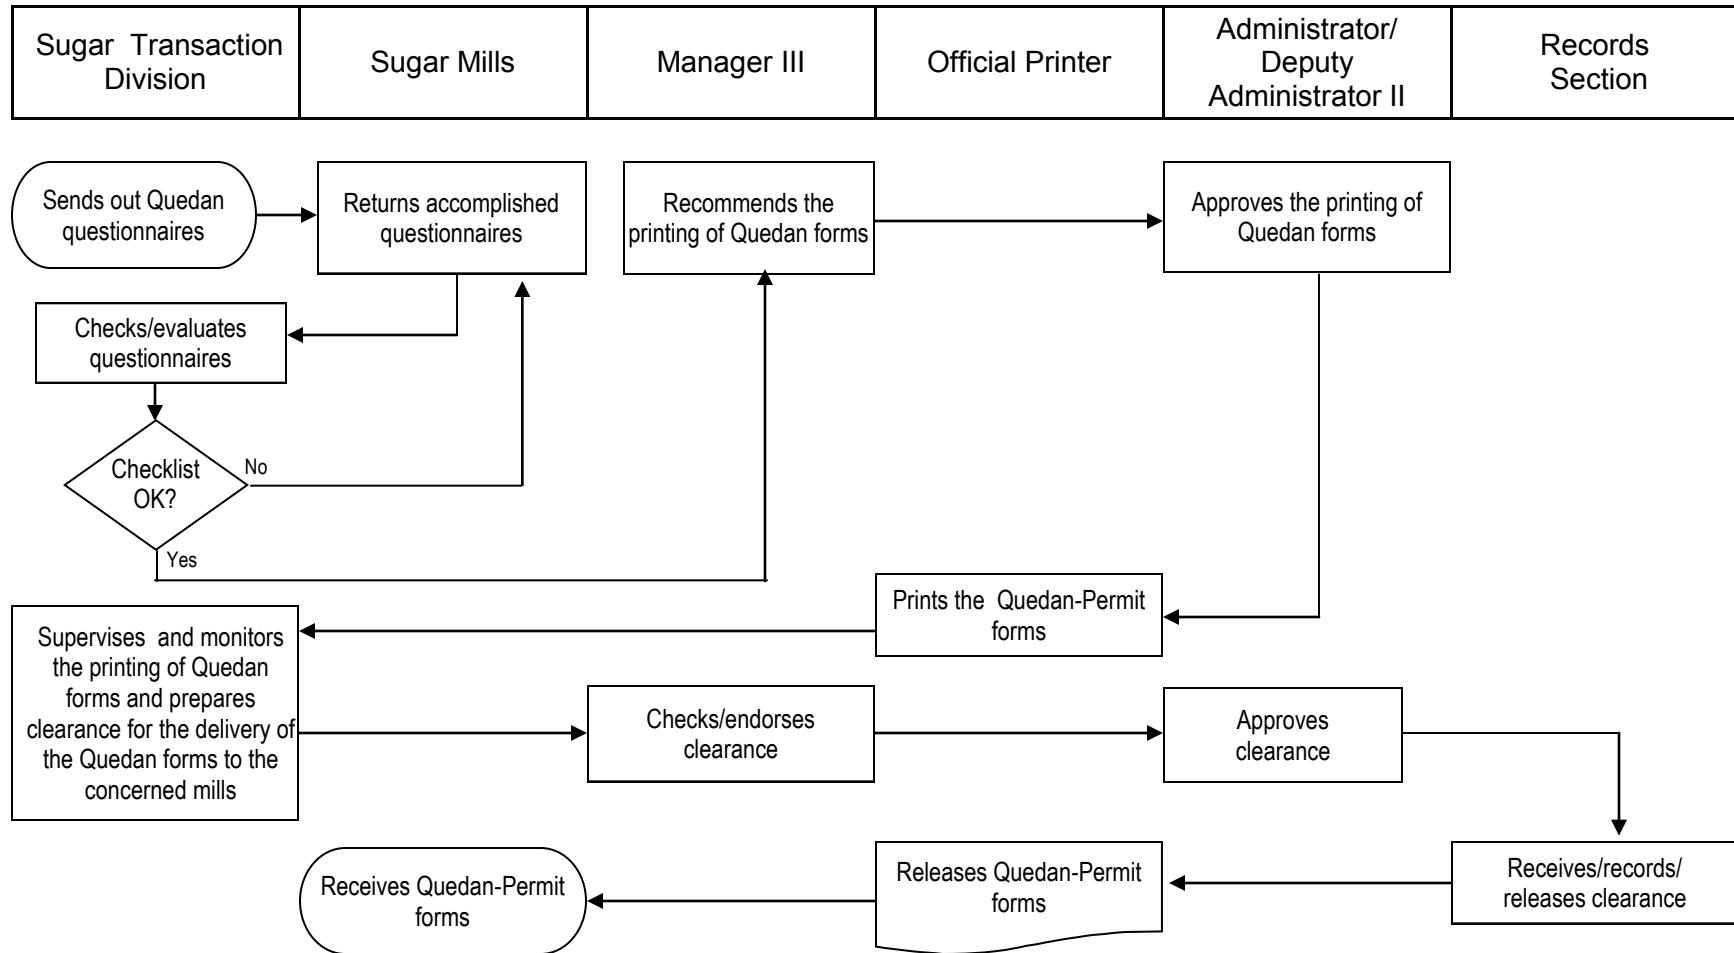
| Sugar Transaction Division | Sugar Mills | Manager III | Official Printer | Administrator/ Deputy Administrator II | Records Section |
|---|---|---|---|---|---|

Sends out Quedan questionnaires

Returns accomplished questionnaires

Recommends the printing of Quedan forms

Approves the printing of Quedan forms

Checks/evaluates questionnaires

Checklist OK?

No

Yes

Prints the Quedan-Permit forms

Supervises and monitors the printing of Quedan forms and prepares clearance for the delivery of the Quedan forms to the concerned mills

Checks/endorses clearance

Approves clearance

Receives/records/ releases clearance

Releases Quedan-Permit forms

Receives Quedan-Permit forms